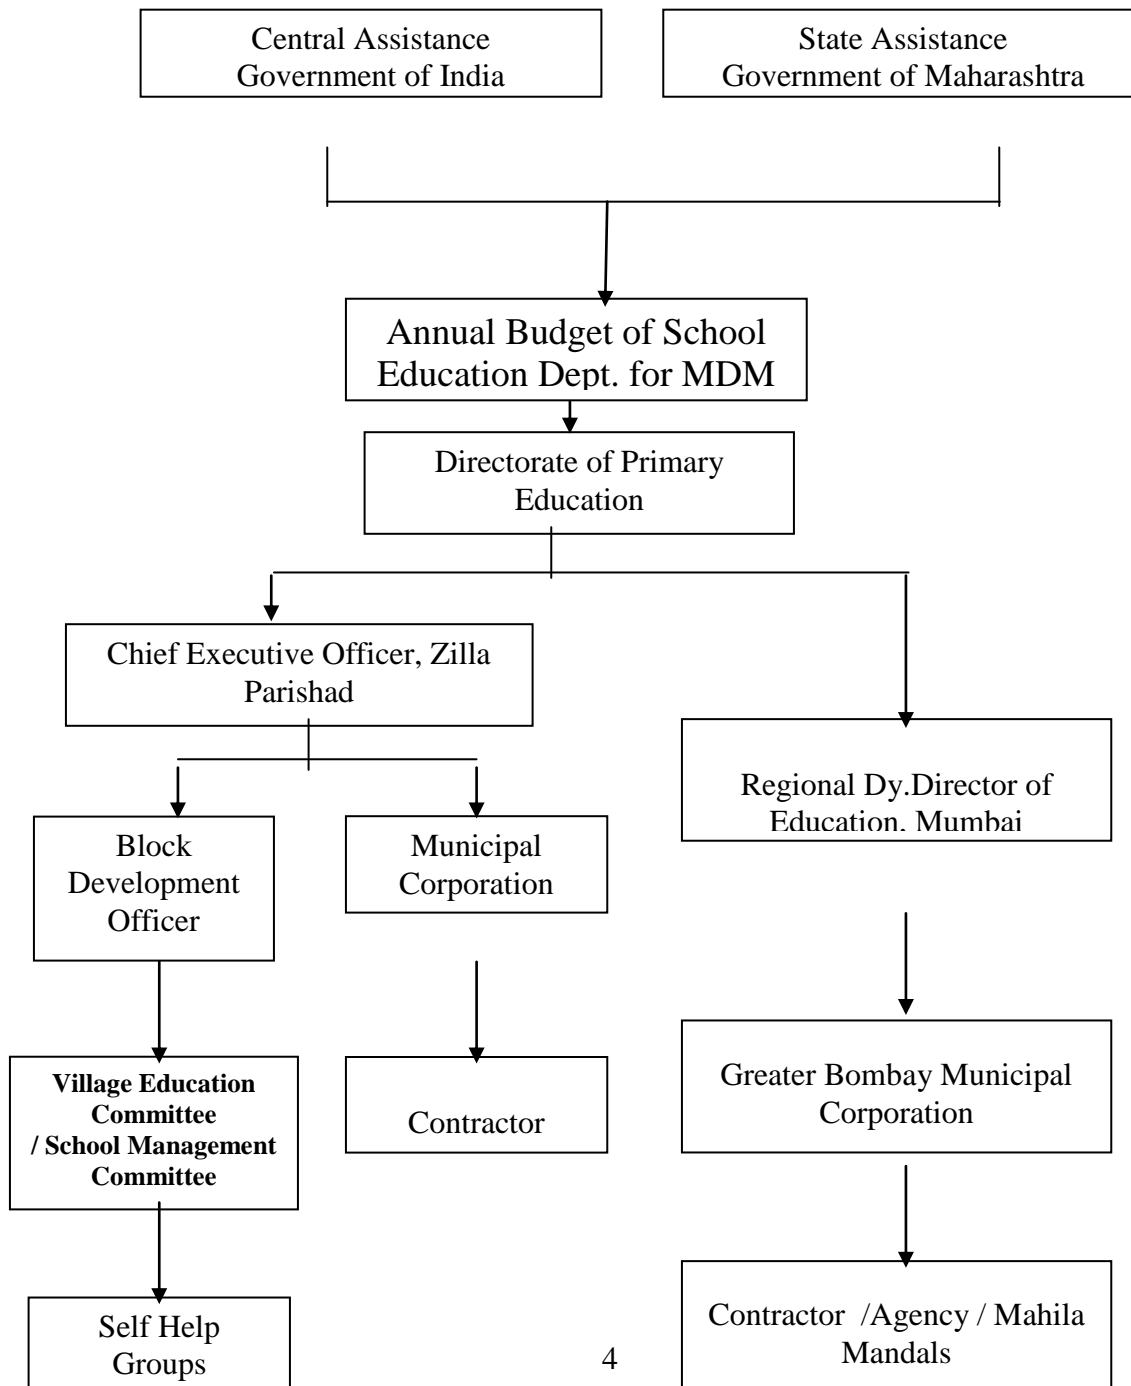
Central Assistance
Government of India

State Assistance
Government of Maharashtra

Annual Budget of School Education Dept. for MDM

Directorate of Primary Education

Chief Executive Officer, Zilla Parishad

Regional Dy.Director of Education, Mumbai

Block Development Officer

Municipal Corporation

Village Education Committee / School Management Committee

Contractor

Greater Bombay Municipal Corporation

Self Help Groups

Contractor /Agency / Mahila Mandals

4